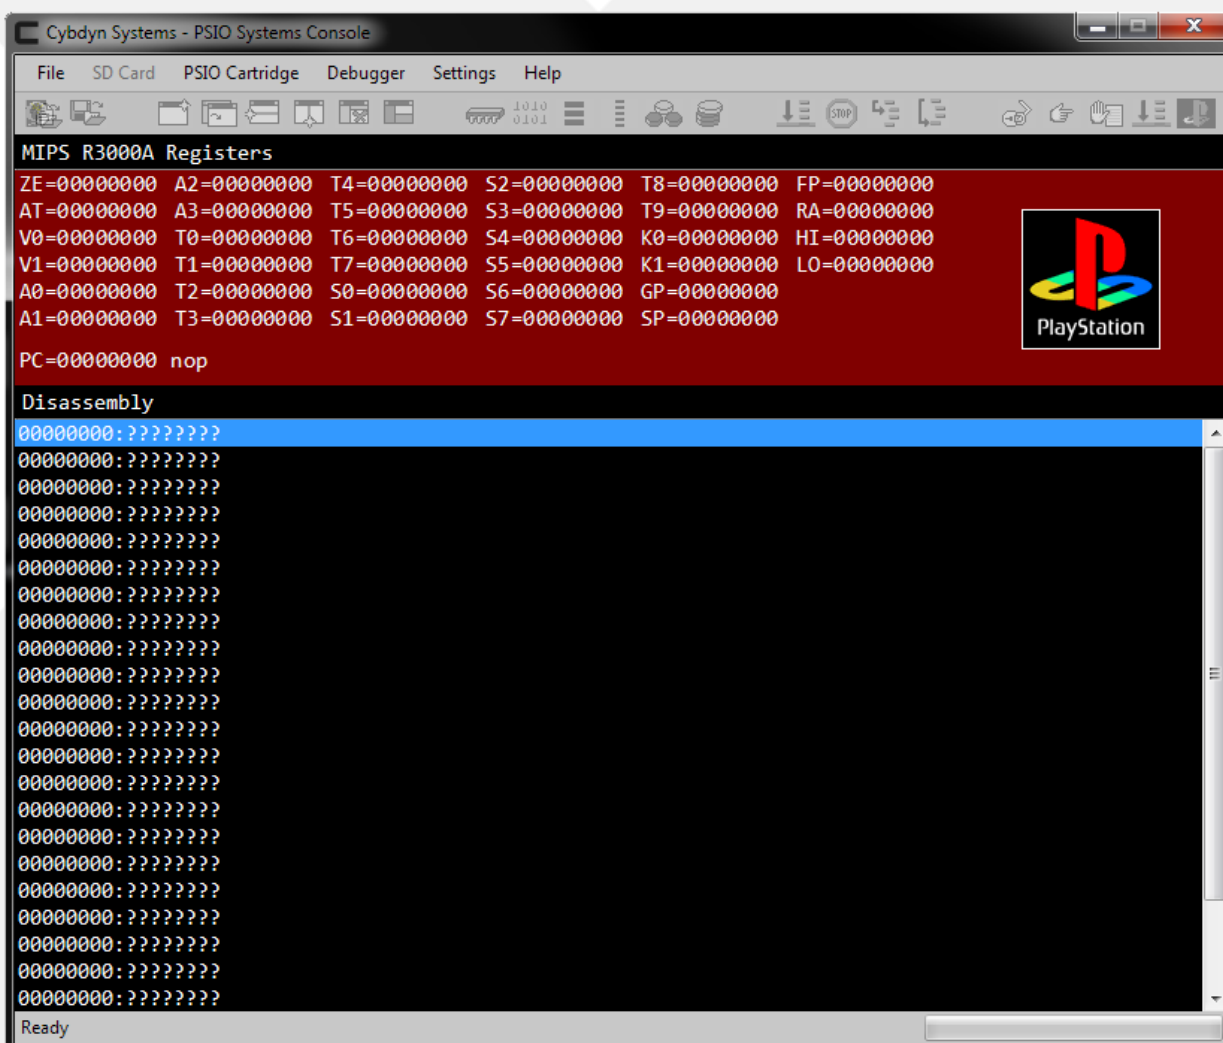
Cybdyn Systems - PSIO Systems Console

File SD Card PSIO Cartridge Debugger Settings Help

1010 0101

STOP

MIPS R3000A Registers

ZE=00000000 A2=00000000 T4=00000000 S2=00000000 T8=00000000 FP=00000000
AT=00000000 A3=00000000 T5=00000000 S3=00000000 T9=00000000 RA=00000000
V0=00000000 T0=00000000 T6=00000000 S4=00000000 K0=00000000 HI=00000000
V1=00000000 T1=00000000 T7=00000000 S5=00000000 K1=00000000 LO=00000000
A0=00000000 T2=00000000 S0=00000000 S6=00000000 GP=00000000
A1=00000000 T3=00000000 S1=00000000 S7=00000000 SP=00000000

PlayStation

PC=00000000 nop

Disassembly

00000000:????????
00000000:????????
00000000:????????
00000000:????????
00000000:????????
00000000:????????
00000000:????????
00000000:????????
00000000:????????
00000000:????????
00000000:????????
00000000:????????
00000000:????????
00000000:????????
00000000:????????
00000000:????????
00000000:????????
00000000:????????
00000000:????????
00000000:????????
00000000:????????
00000000:????????

Ready